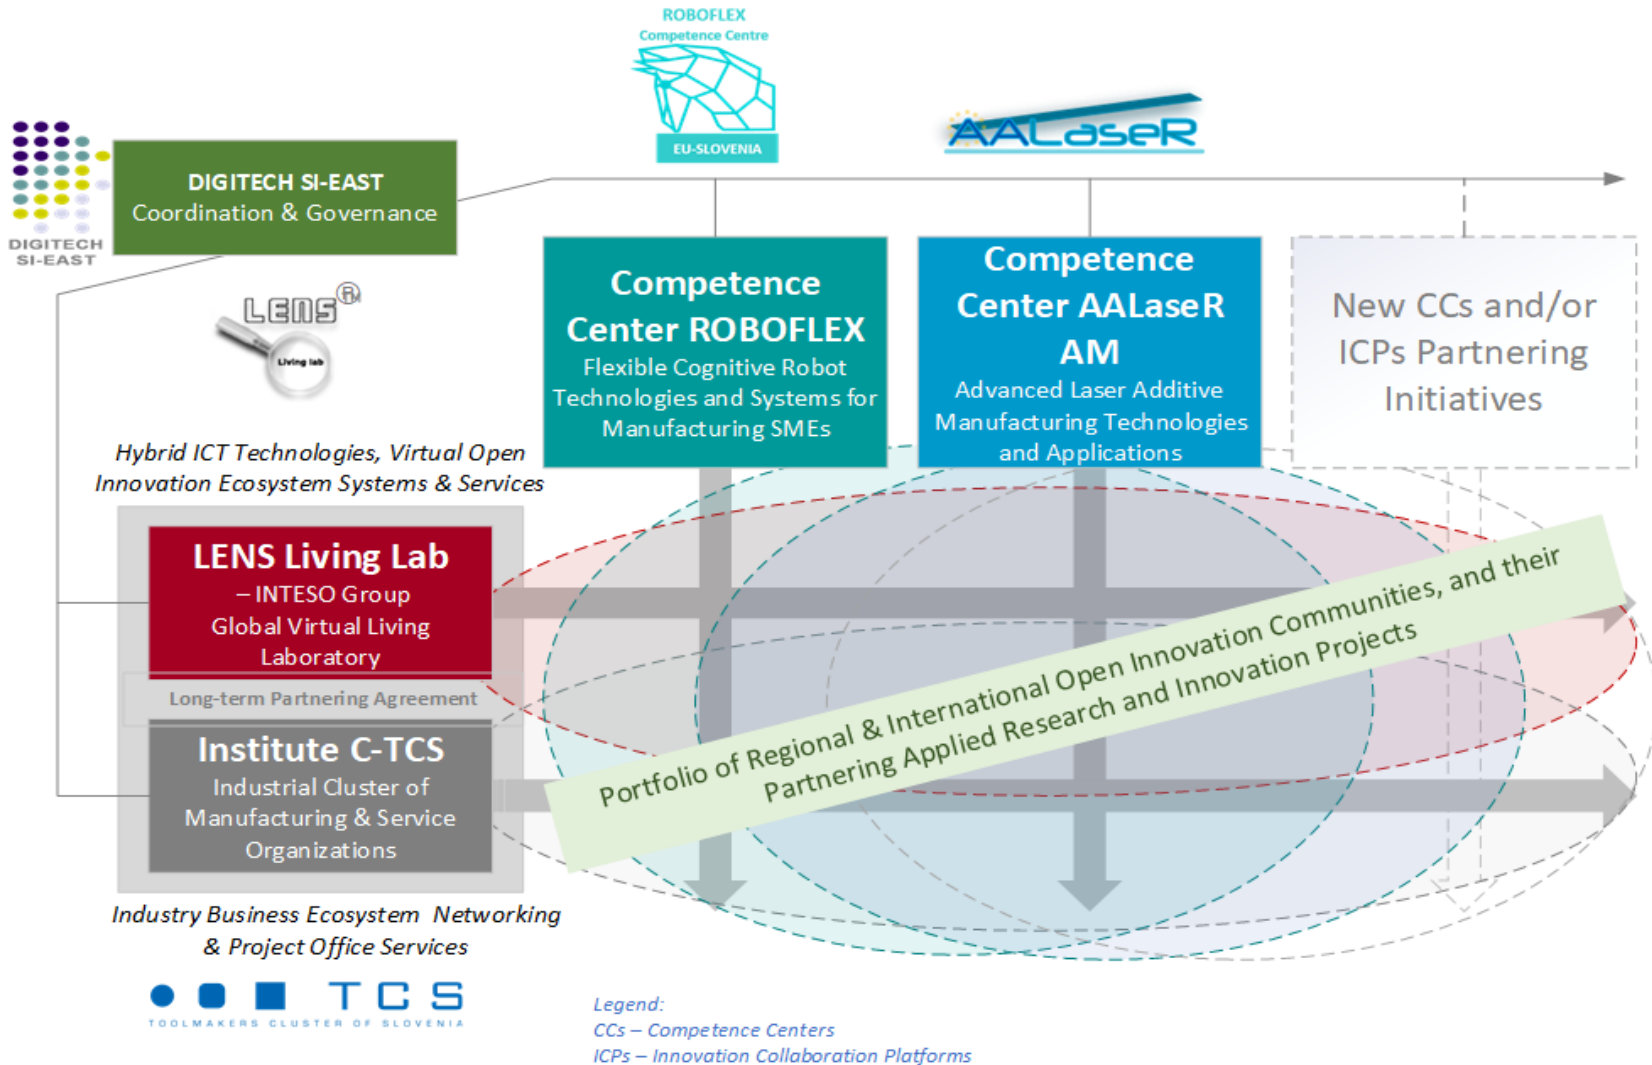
ROBOFLEX
Competence Centre
EU-SLOVENIA

AALaseR

DIGITECH SI-EAST

DIGITECH SI-EAST
Coordination & Governance

LENS®
Living lab

Competence Center ROBOFLEX
Flexible Cognitive Robot Technologies and Systems for Manufacturing SMEs

Competence Center AALaseR AM
Advanced Laser Additive Manufacturing Technologies and Applications

New CCs and/or ICPs Partnering Initiatives

Hybrid ICT Technologies, Virtual Open Innovation Ecosystem Systems & Services

LENS Living Lab
– INTESO Group
Global Virtual Living Laboratory

Long-term Partnering Agreement

Institute C-TCS
Industrial Cluster of Manufacturing & Service Organizations

Portfolio of Regional & International Open Innovation Communities, and their Partnering Applied Research and Innovation Projects

Industry Business Ecosystem Networking & Project Office Services

TCS
TOOLMAKERS CLUSTER OF SLOVENIA

Legend:
CCs – Competence Centers
ICPs – Innovation Collaboration Platforms